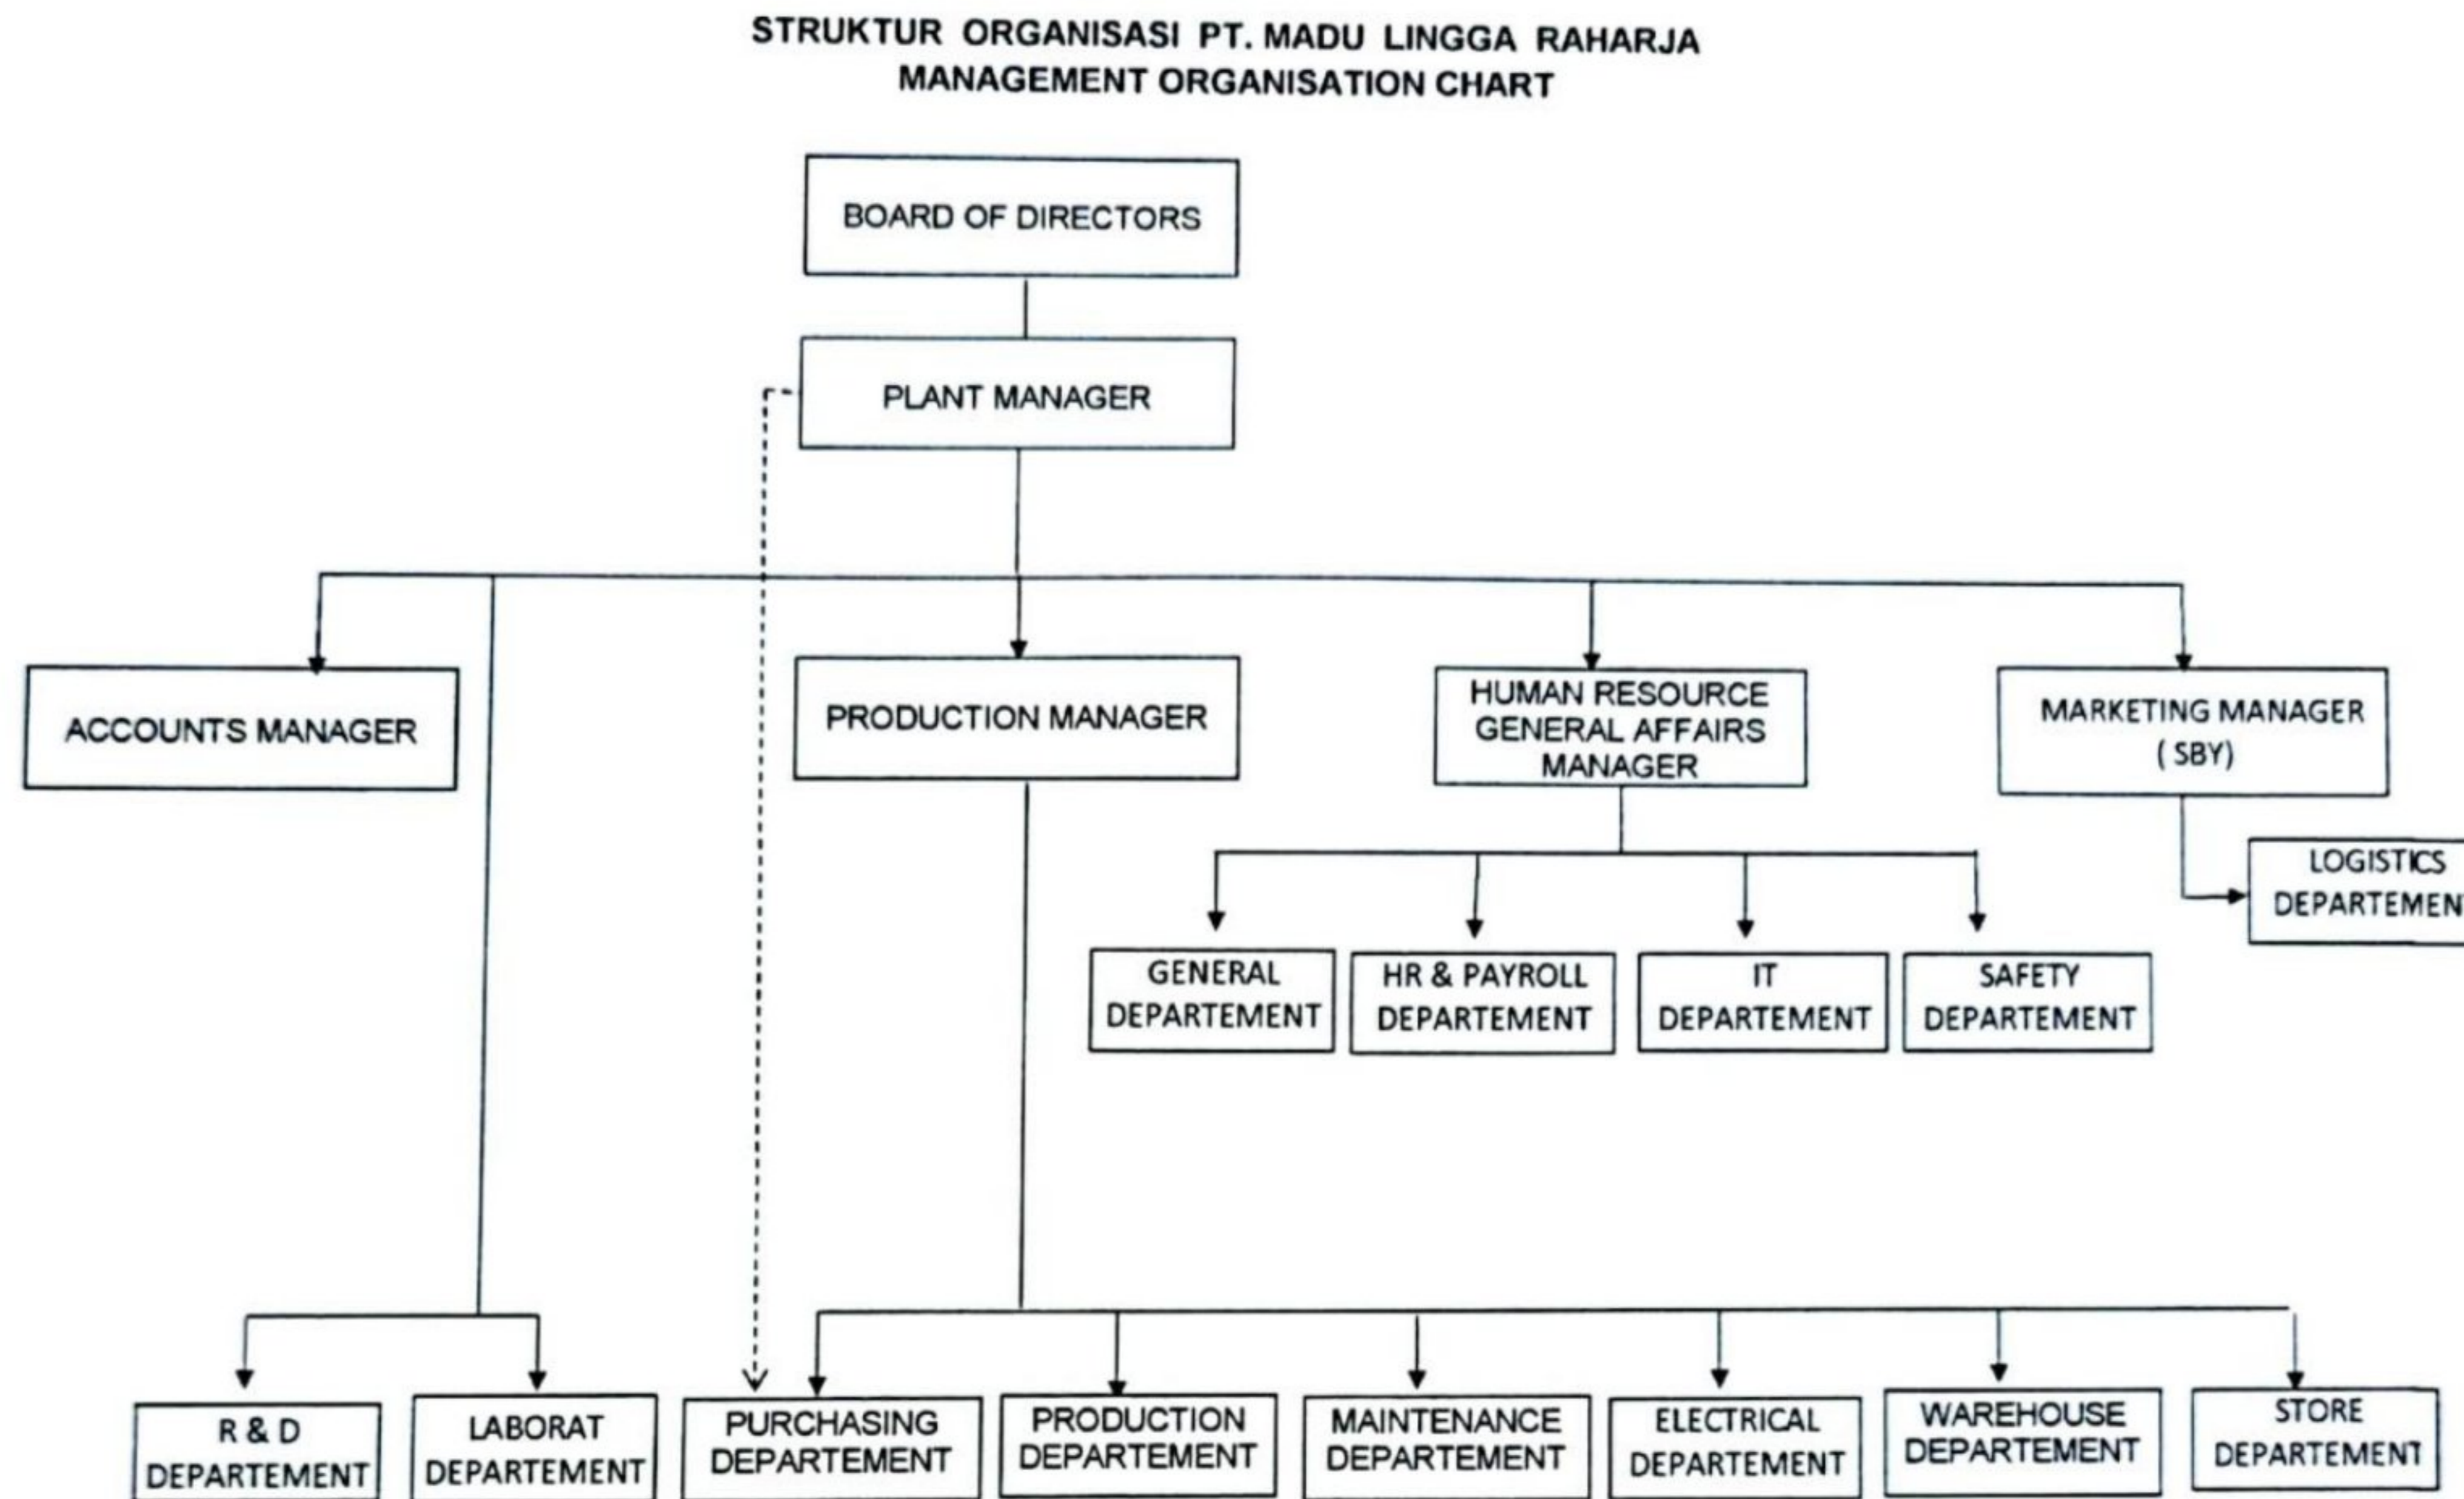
STRUKTUR ORGANISASI PT. MADU LINGGA RAHARJA
MANAGEMENT ORGANISATION CHART

BOARD OF DIRECTORS

PLANT MANAGER

ACCOUNTS MANAGER

PRODUCTION MANAGER

HUMAN RESOURCE GENERAL AFFAIRS MANAGER

MARKETING MANAGER ( SBY)

LOGISTICS DEPARTEMEN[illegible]

GENERAL DEPARTEMENT

HR & PAYROLL DEPARTEMENT

IT DEPARTEMENT

SAFETY DEPARTEMENT

R & D DEPARTEMENT

LABORAT DEPARTEMENT

PURCHASING DEPARTEMENT

PRODUCTION DEPARTEMENT

MAINTENANCE DEPARTEMENT

ELECTRICAL DEPARTEMENT

WAREHOUSE DEPARTEMENT

STORE DEPARTEMENT